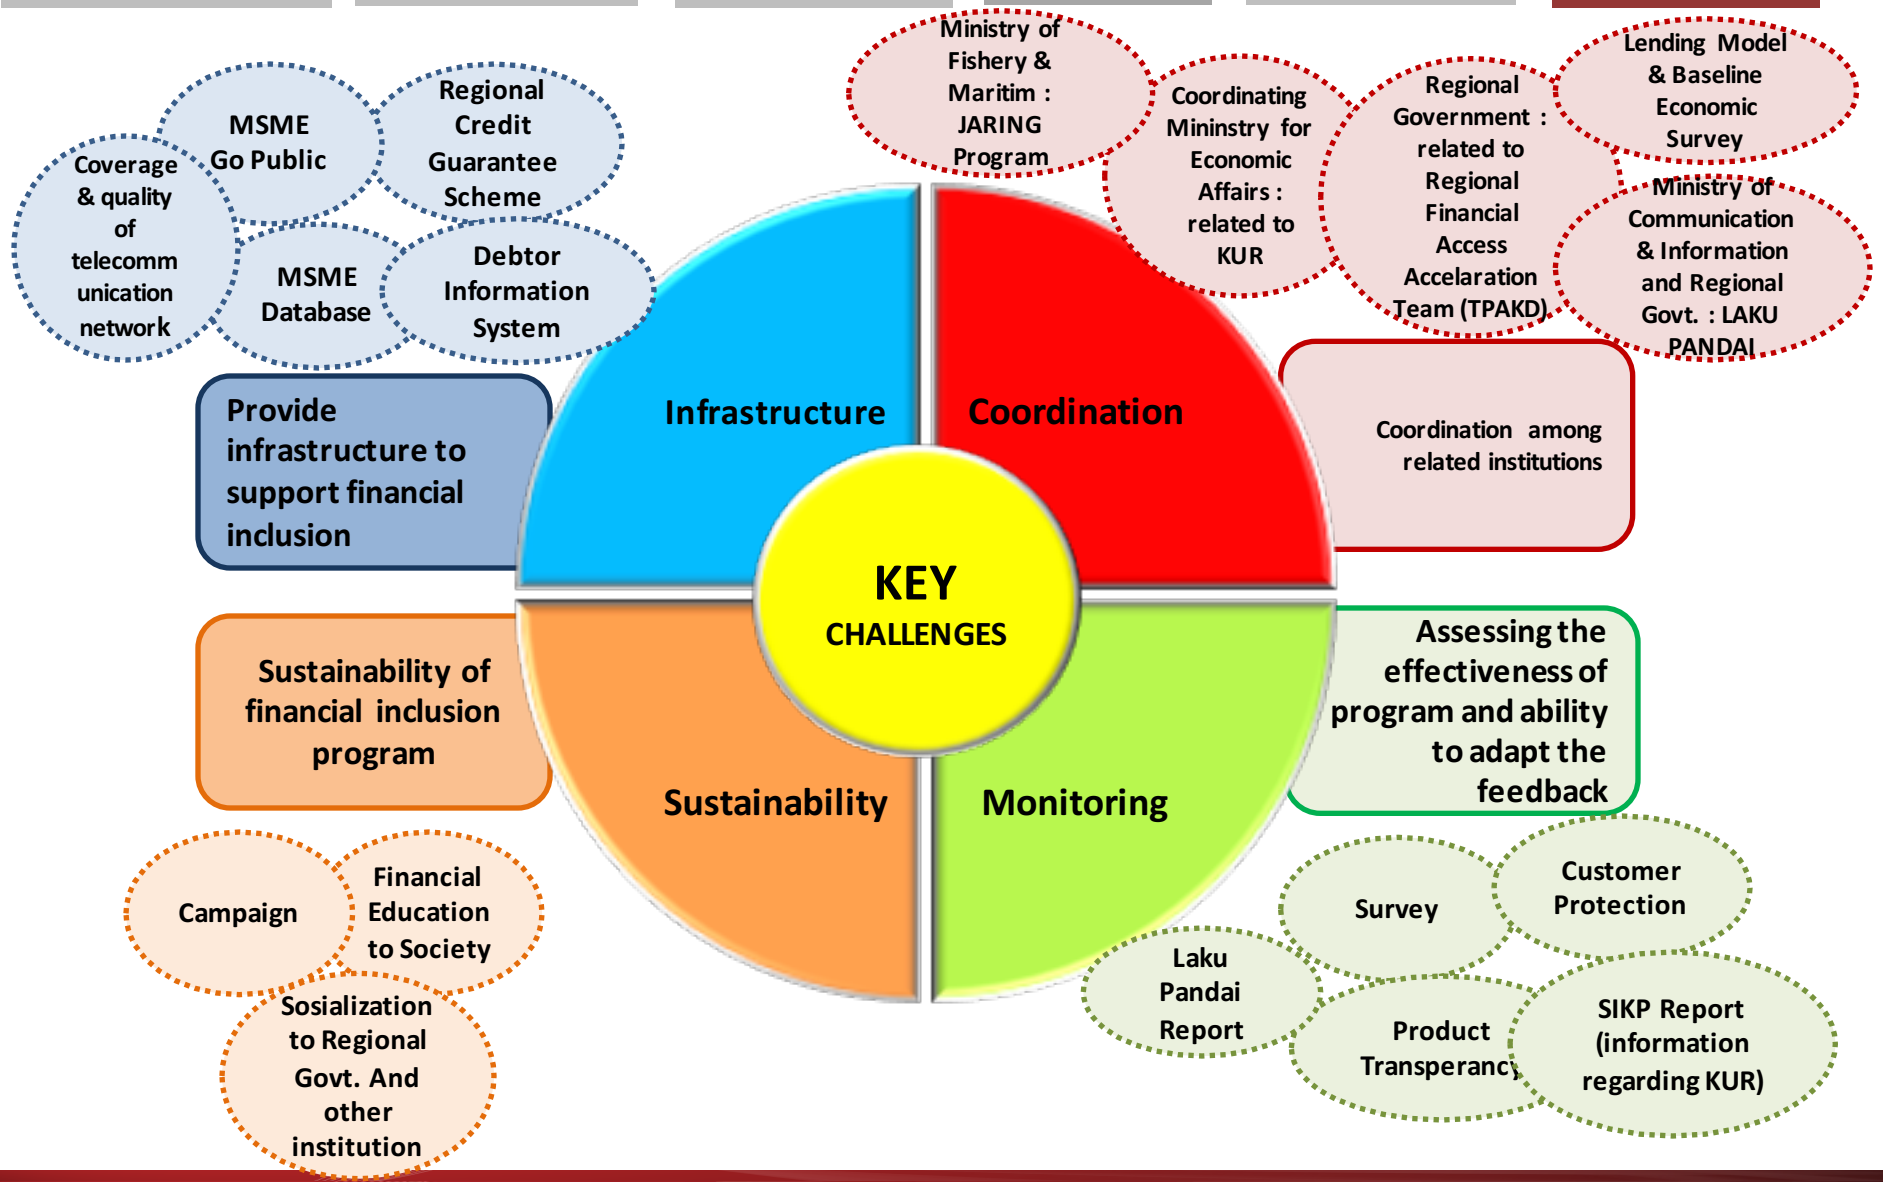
MSME Go Public

Regional Credit Guarantee Scheme

Coverage & quality of telecommunication network

MSME Database

Debtor Information System

Provide infrastructure to support financial inclusion

Ministry of Fishery & Maritim : JARING Program

Coordinating Mininstry for Economic Affairs : related to KUR

Regional Government : related to Regional Financial Access Accelaration Team (TPAKD)

Lending Model & Baseline Economic Survey

Ministry of Communication & Information and Regional Govt. : LAKU PANDAI

Coordination among related institutions

Infrastructure

Coordination

KEY CHALLENGES

Sustainability

Monitoring

Sustainability of financial inclusion program

Assessing the effectiveness of program and ability to adapt the feedback

Campaign

Financial Education to Society

Sosialization to Regional Govt. And other institution

Survey

Customer Protection

Laku Pandai Report

Product Transperancy

SIKP Report (information regarding KUR)